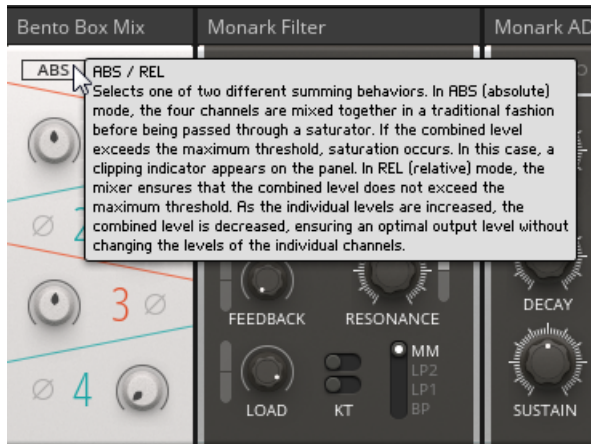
Bento Box Mix

Monark Filter

Monark AD

ABS

ABS / REL
Selects one of two different summing behaviors. In ABS (absolute) mode, the four channels are mixed together in a traditional fashion before being passed through a saturator. If the combined level exceeds the maximum threshold, saturation occurs. In this case, a clipping indicator appears on the panel. In REL (relative) mode, the mixer ensures that the combined level does not exceed the maximum threshold. As the individual levels are increased, the combined level is decreased, ensuring an optimal output level without changing the levels of the individual channels.

Ø 2

3 Ø

Ø 4

FEEDBACK

RESONANCE

DECAY

MM
LP2
LP1
BP

LOAD

KT

SUSTAIN